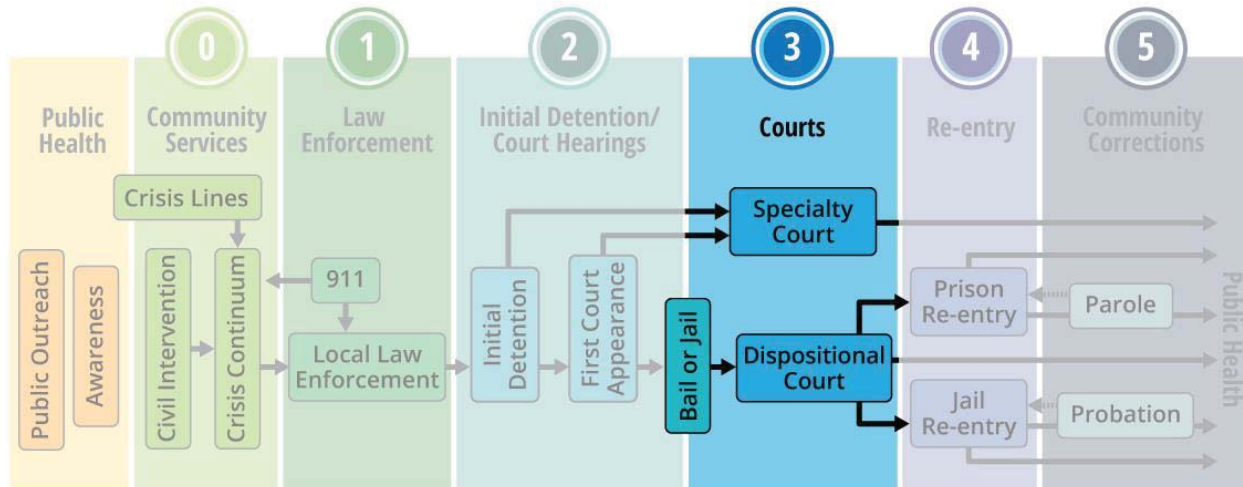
0
1
2
3
4
5

Public Health

Community Services

Law Enforcement

Initial Detention/ Court Hearings

Courts

Re-entry

Community Corrections

Crisis Lines

Public Outreach

Awareness

Civil Intervention

Crisis Continuum

911

Local Law Enforcement

Initial Detention

First Court Appearance

Specialty Court

Bail or Jail

Dispositional Court

Prison Re-entry

Parole

Jail Re-entry

Probation

Public Health